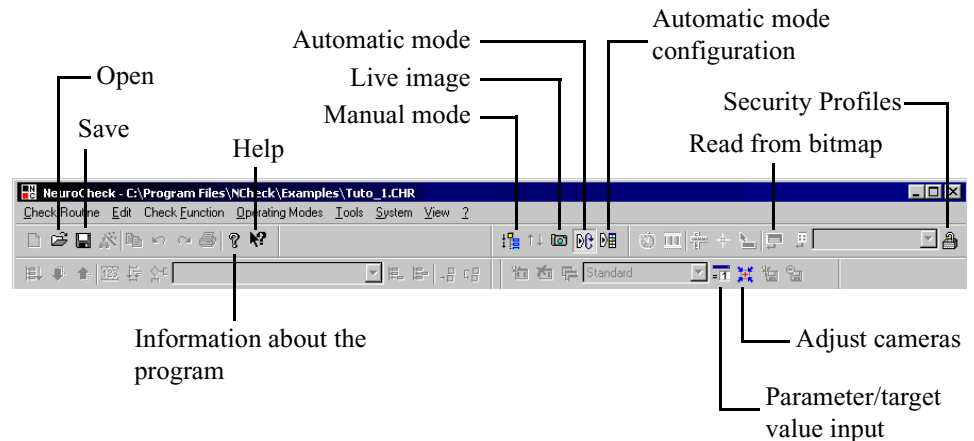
Automatic mode

Automatic mode configuration

Open

Live image

Manual mode

Security Profiles

Save

Help

Read from bitmap

NeuroCheck - C:\Program Files\NCheck\Examples\Tuto_1.CHR

Check Routine Edit Check Function Operating Modes Tools System View ?

Standard

Information about the program

Adjust cameras

Parameter/target value input